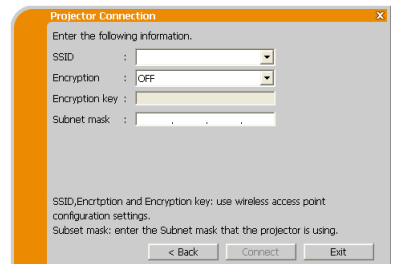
Projector Connection

Enter the following information.

SSID :

Encryption : OFF

Encryption key :

Subnet mask : . . .

SSID,Encrtption and Encryption key: use wireless access point configuration settings.
Subset mask: enter the Subnet mask that the projector is using.

< Back Connect Exit